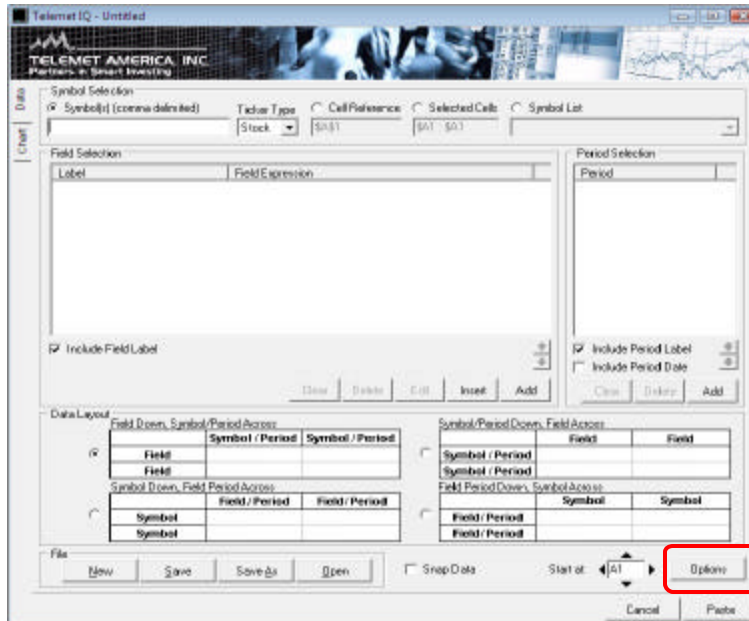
Telemet IQ - Untitled

TELEMET AMERICA, INC.
Partners in Smart Investing

Data
Chart

Symbol Selection
Symbol(s) (comma delimited)
Ticker Type
Stock
Cell Reference
$A$1
Selected Cells
$A1 : $A1
Symbol List

Field Selection
| Label | Field Expression |
|---|---|

Include Field Label

Clear Delete Edit Insert Add

Period Selection
| Period |
|---|

Include Period Label
Include Period Date

Clear Delete Add

Data Layout

Field Down, Symbol/Period Across
| | Symbol / Period | Symbol / Period |
|---|---|---|
| Field | | |
| Field | | |

Symbol/Period Down, Field Across
| | Field | Field |
|---|---|---|
| Symbol / Period | | |
| Symbol / Period | | |

Symbol Down, Field Period Across
| | Field / Period | Field / Period |
|---|---|---|
| Symbol | | |
| Symbol | | |

Field Period Down, Symbol Across
| | Symbol | Symbol |
|---|---|---|
| Field / Period | | |
| Field / Period | | |

File
New Save Save As Open

Snap Data

Start at: A1

Options

Cancel Paste